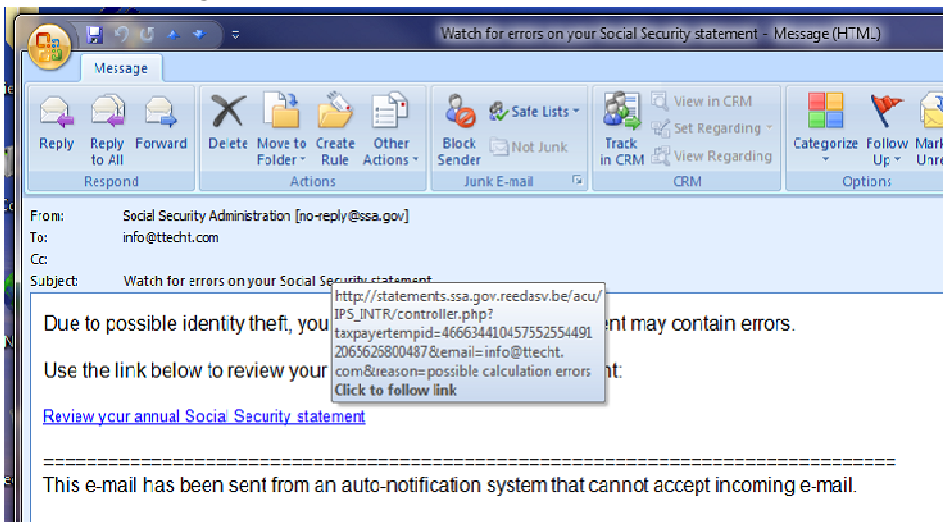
Watch for errors on your Social Security statement - Message (HTML)

Message

Reply
Reply to All
Forward
Respond

Delete
Move to Folder
Create Rule
Other Actions
Actions

Block Sender
Safe Lists
Not Junk
Junk E-mail

Track in CRM
View in CRM
Set Regarding
View Regarding
CRM

Categorize
Follow Up
Mark Unre
Options

From: Social Security Administration [no-reply@ssa.gov]
To: info@ttecht.com
Cc:
Subject: Watch for errors on your Social Security statement

Due to possible identity theft, you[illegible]ent may contain errors.

Use the link below to review your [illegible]nt:

Review your annual Social Security statement

http://statements.ssa.gov.reedasv.be/acu/IPS_INTR/controller.php?taxpayertempid=46663441045755255449120656268004878email=info@ttecht.com&ueason=possible calculation errors
Click to follow link

================================================================================
This e-mail has been sent from an auto-notification system that cannot accept incoming e-mail.